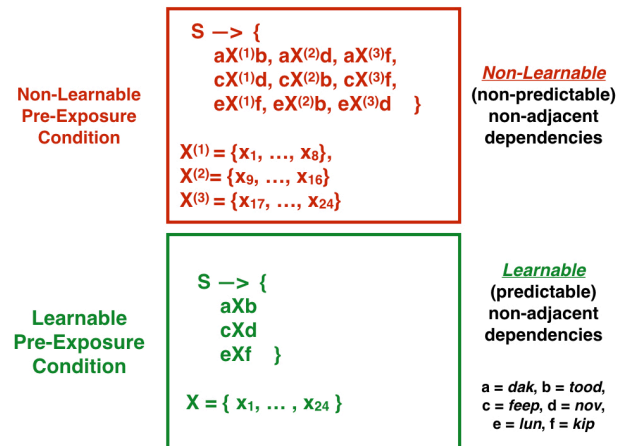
Non-Learnable Pre-Exposure Condition

S —> {
aX$^{(1)}$b, aX$^{(2)}$d, aX$^{(3)}$f,
cX$^{(1)}$d, cX$^{(2)}$b, cX$^{(3)}$f,
eX$^{(1)}$f, eX$^{(2)}$b, eX$^{(3)}$d }

X$^{(1)}$ = {x$_1$, …, x$_8$},
X$^{(2)}$= {x$_9$, …, x$_{16}$}
X$^{(3)}$ = {x$_{17}$, …, x$_{24}$}

Non-Learnable (non-predictable) non-adjacent dependencies

Learnable Pre-Exposure Condition

S —> {
aXb
cXd
eXf }

X = { x$_1$, … , x$_{24}$ }

Learnable (predictable) non-adjacent dependencies

a = dak, b = tood,
c = feep, d = nov,
e = lun, f = kip